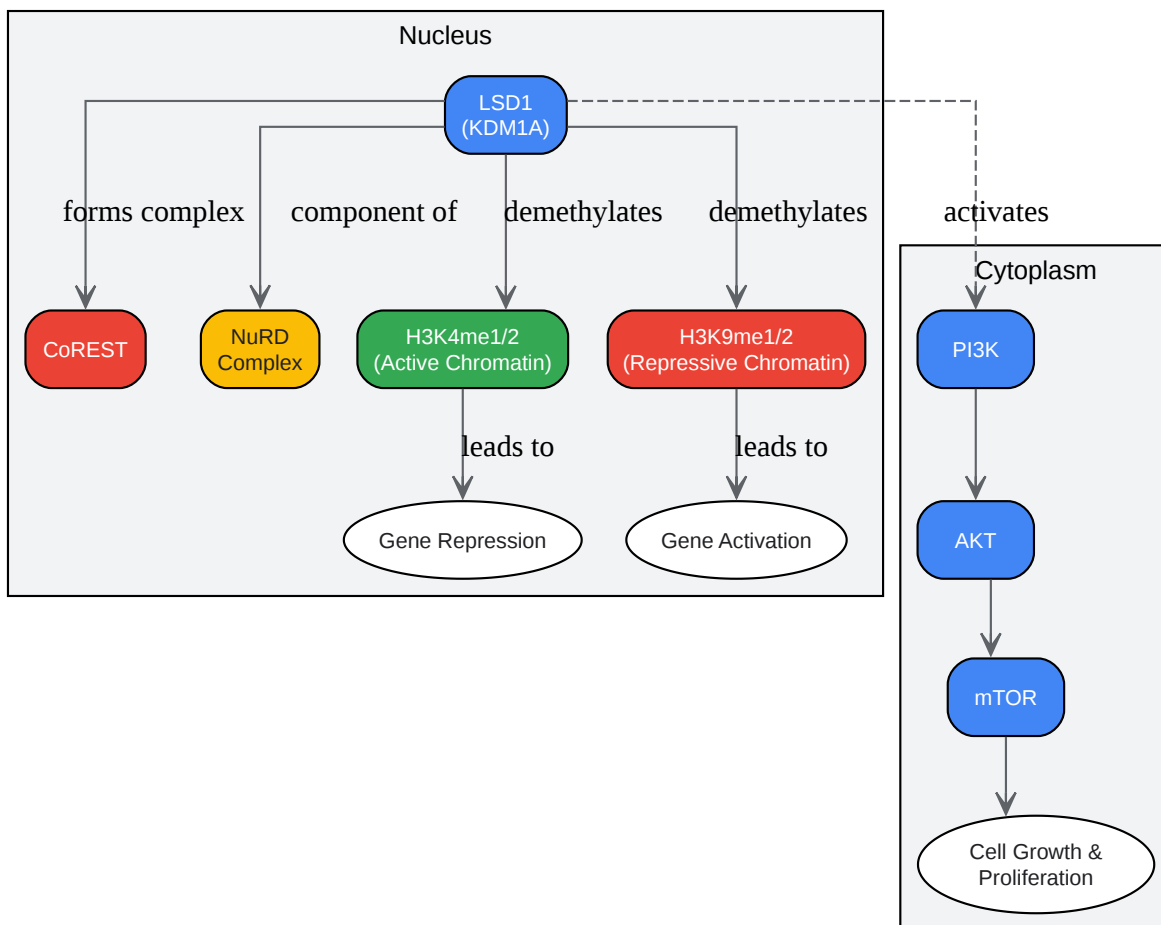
Nucleus

LSD1 (KDM1A)

forms complex

component of

demethylates

demethylates

activates

CoREST

NuRD Complex

H3K4me1/2 (Active Chromatin)

H3K9me1/2 (Repressive Chromatin)

leads to

leads to

Gene Repression

Gene Activation

Cytoplasm

PI3K

AKT

mTOR

Cell Growth & Proliferation